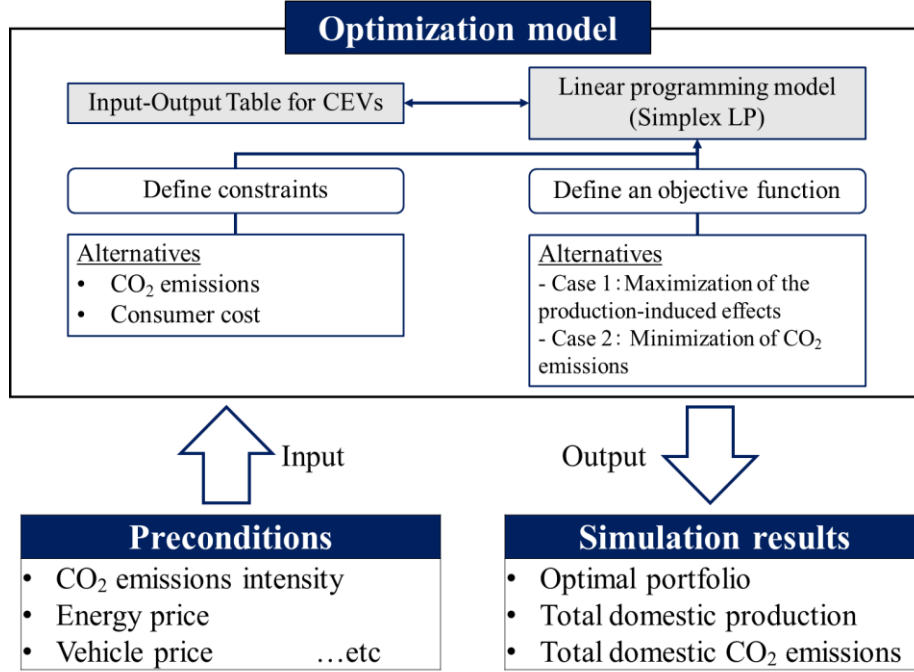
Optimization model

Input-Output Table for CEVs

Linear programming model (Simplex LP)

Define constraints

Define an objective function

Alternatives
• $CO_2$ emissions
• Consumer cost

Alternatives
- Case 1 : Maximization of the production-induced effects
- Case 2 : Minimization of $CO_2$ emissions

Input

Output

Preconditions
• $CO_2$ emissions intensity
• Energy price
• Vehicle price …etc

Simulation results
• Optimal portfolio
• Total domestic production
• Total domestic $CO_2$ emissions